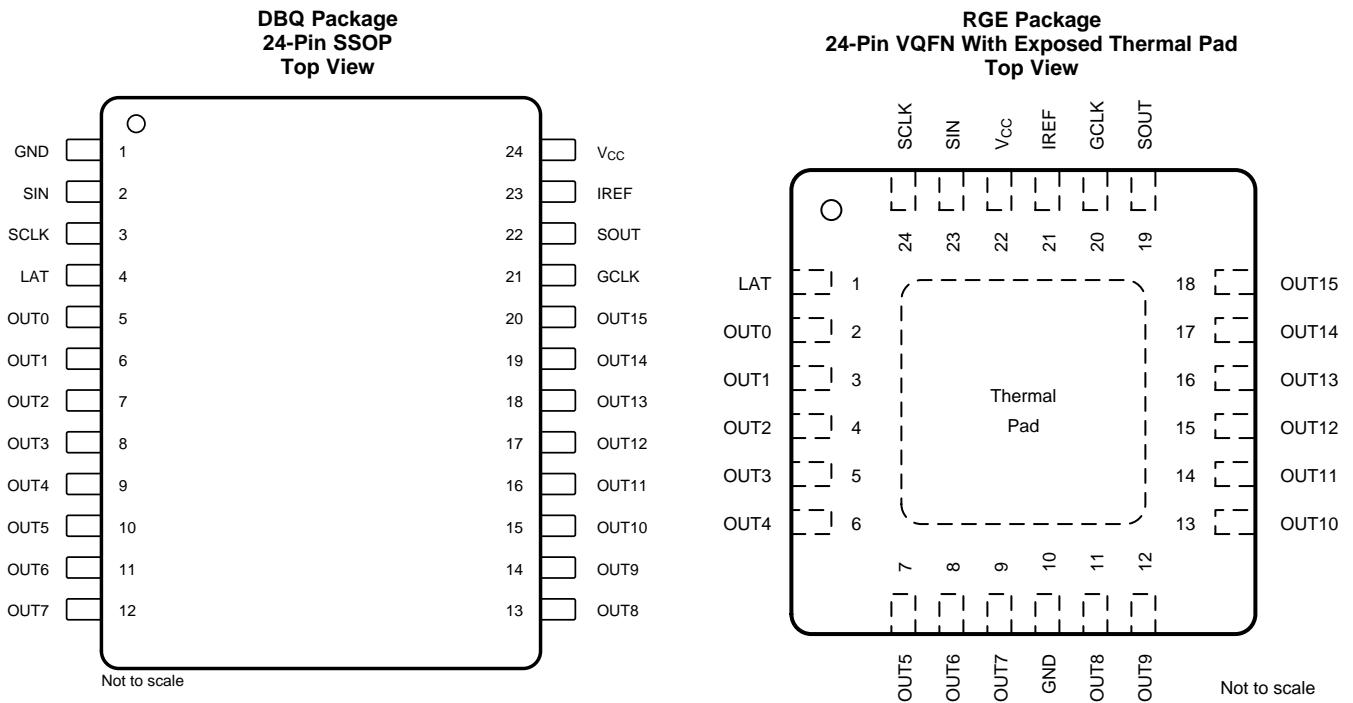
DBQ Package
24-Pin SSOP
Top View

GND 1
SIN 2
SCLK 3
LAT 4
OUT0 5
OUT1 6
OUT2 7
OUT3 8
OUT4 9
OUT5 10
OUT6 11
OUT7 12

24 $V_{CC}$
23 IREF
22 SOUT
21 GCLK
20 OUT15
19 OUT14
18 OUT13
17 OUT12
16 OUT11
15 OUT10
14 OUT9
13 OUT8

Not to scale

RGE Package
24-Pin VQFN With Exposed Thermal Pad
Top View

SCLK SIN $V_{CC}$ IREF GCLK SOUT
24 23 22 21 20 19

LAT 1
OUT0 2
OUT1 3
OUT2 4
OUT3 5
OUT4 6

Thermal Pad

18 OUT15
17 OUT14
16 OUT13
15 OUT12
14 OUT11
13 OUT10

7 8 9 10 11 12
OUT5 OUT6 OUT7 GND OUT8 OUT9

Not to scale